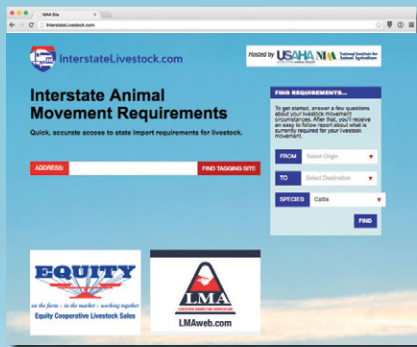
NIAA Site
InterstateLivestock.com

InterstateLivestock.com

Hosted by USAHA NIAA National Institute for Animal Agriculture

Interstate Animal Movement Requirements

Quick, accurate access to state import requirements for livestock.

ADDRESS:
FIND TAGGING SITE

FIND REQUIREMENTS...

To get started, answer a few questions about your livestock movement circumstances. After that, you'll receive an easy to follow report about what is currently required for your livestock movement.

FROM Select Origin
TO Select Destination
SPECIES Cattle
FIND

EQUITY
on the farm – in the market – working together
Equity Cooperative Livestock Sales

LMA
LIVESTOCK MARKETING ASSOCIATION
LMAweb.com